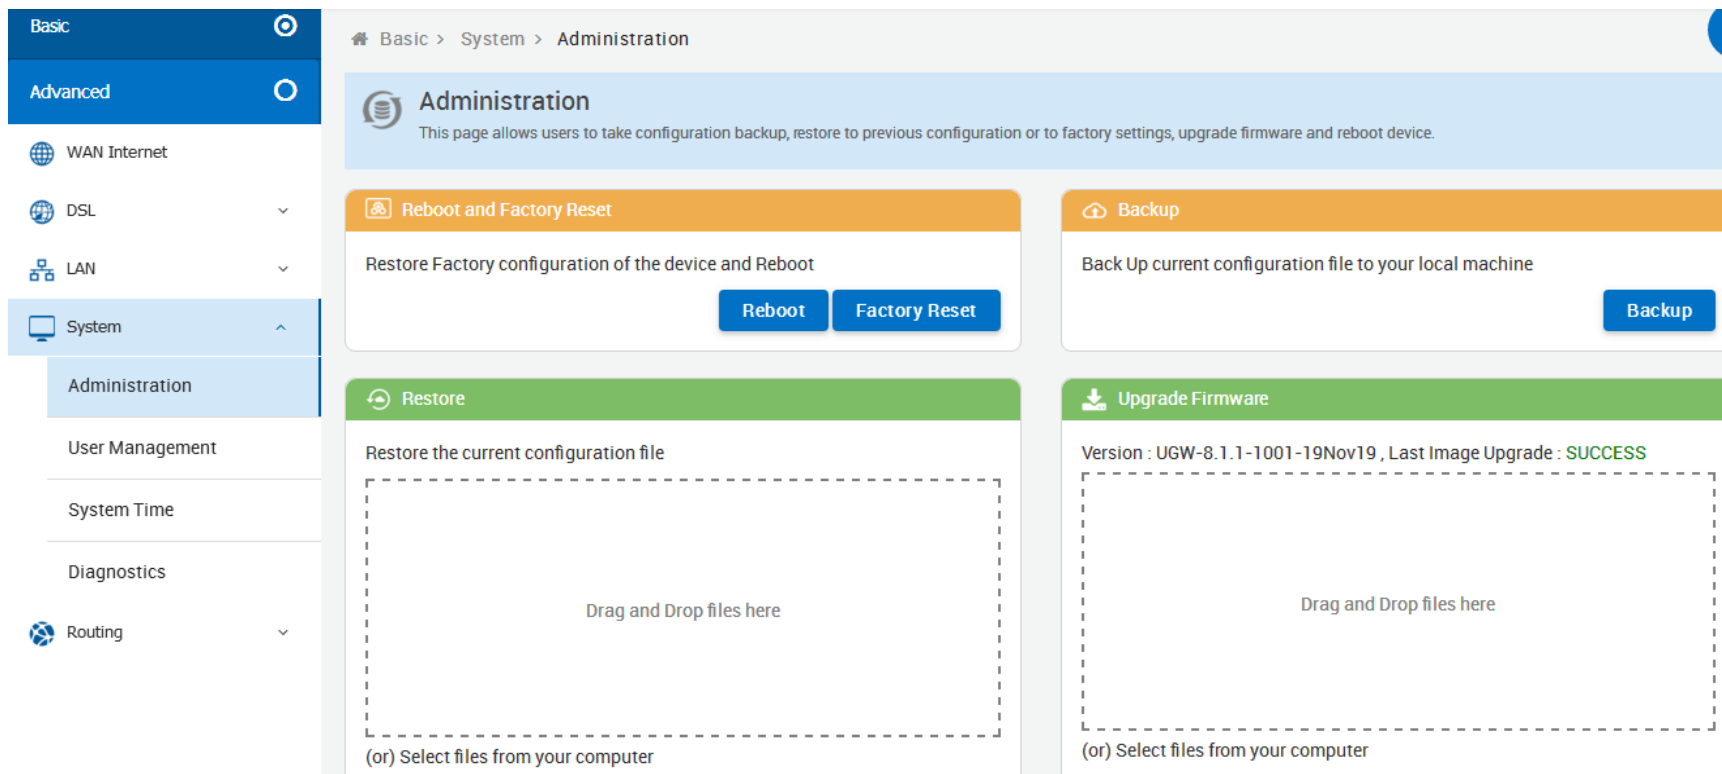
Basic

Advanced

WAN Internet

DSL

LAN

System

Administration

User Management

System Time

Diagnostics

Routing

Basic > System > Administration

Administration

This page allows users to take configuration backup, restore to previous configuration or to factory settings, upgrade firmware and reboot device.

Reboot and Factory Reset

Restore Factory configuration of the device and Reboot

Reboot Factory Reset

Backup

Back Up current configuration file to your local machine

Backup

Restore

Restore the current configuration file

Drag and Drop files here

(or) Select files from your computer

Upgrade Firmware

Version : UGW-8.1.1-1001-19Nov19 , Last Image Upgrade : SUCCESS

Drag and Drop files here

(or) Select files from your computer